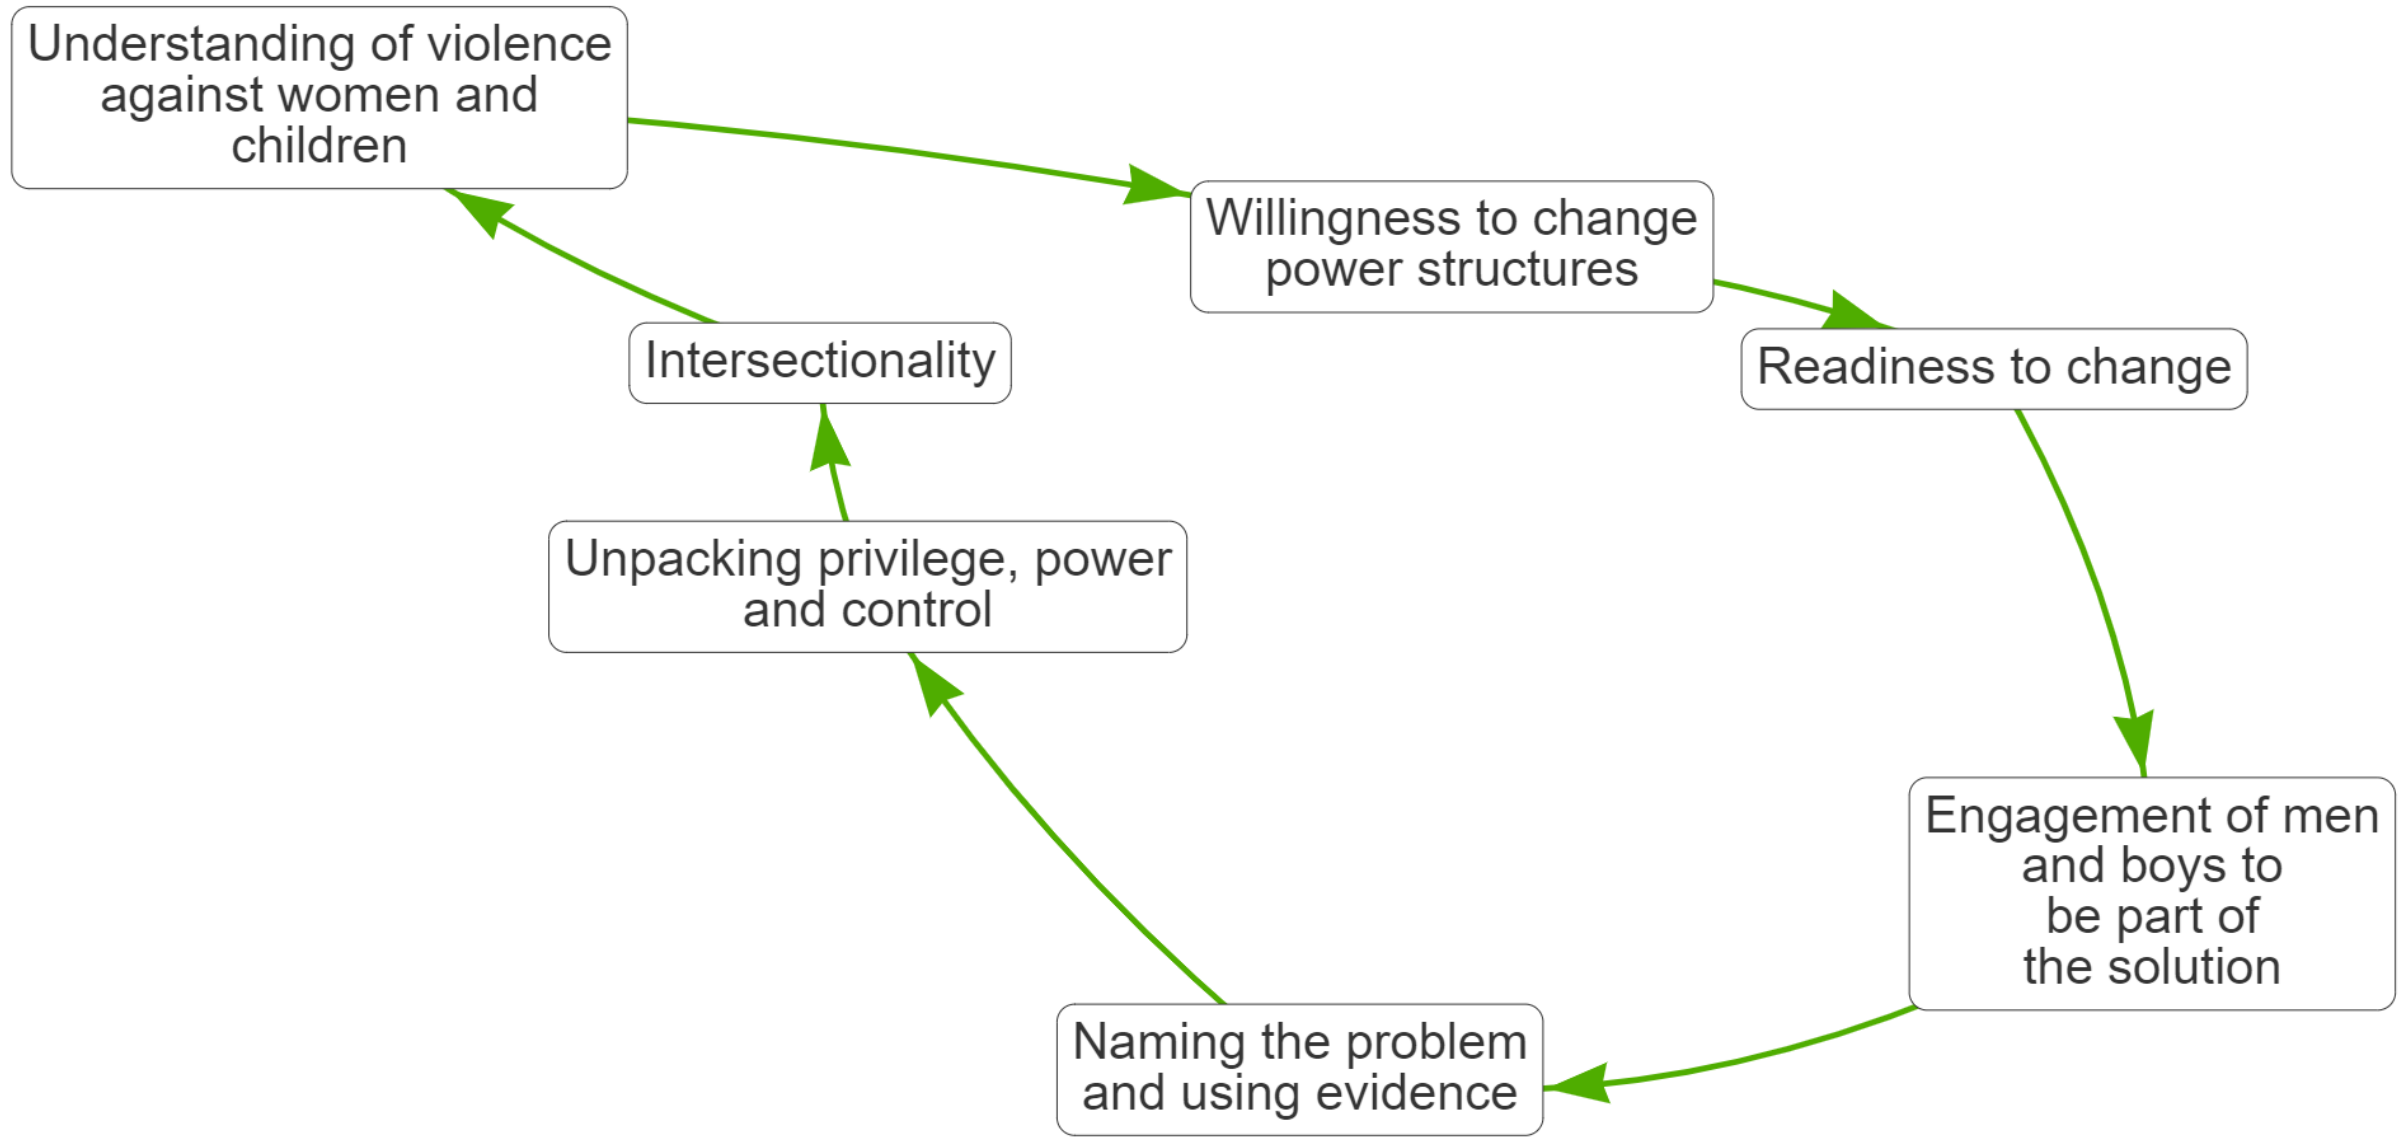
Understanding of violence against women and children

Willingness to change power structures

Readiness to change

Engagement of men and boys to be part of the solution

Naming the problem and using evidence

Unpacking privilege, power and control

Intersectionality